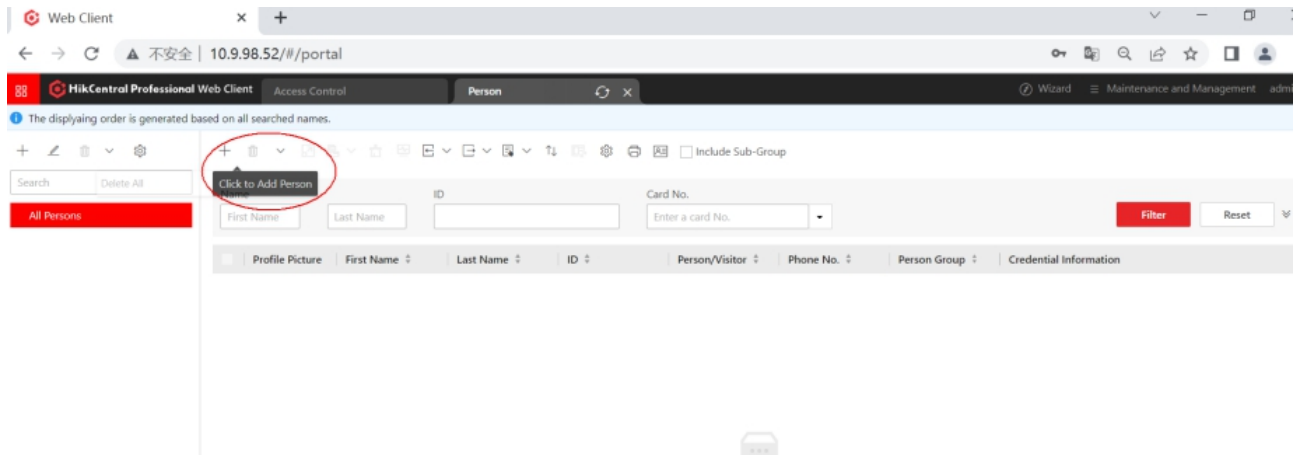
Web Client ×
+
← → C ▲ 不安全 | 10.9.98.52/#/portal
HikCentral Professional Web Client
Access Control
Person
Wizard
Maintenance and Management
admi
The displyaing order is generated based on all searched names.
Include Sub-Group
Search
Delete All
All Persons
Click to Add Person
Name
ID
Card No.
First Name
Last Name
Enter a card No.
Filter
Reset
Profile Picture
First Name
Last Name
ID
Person/Visitor
Phone No.
Person Group
Credential Information